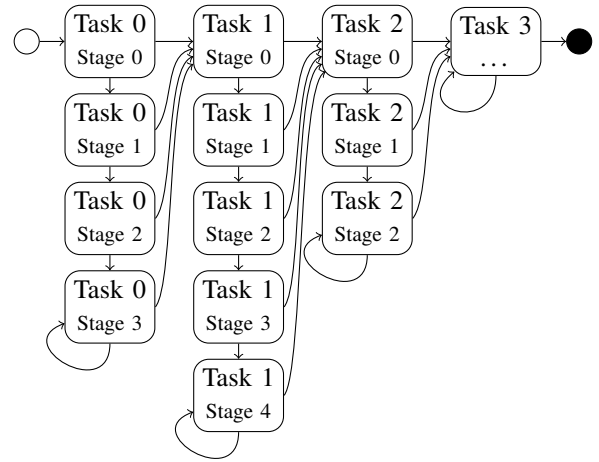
Task 0
Stage 0

Task 0
Stage 1

Task 0
Stage 2

Task 0
Stage 3

Task 1
Stage 0

Task 1
Stage 1

Task 1
Stage 2

Task 1
Stage 3

Task 1
Stage 4

Task 2
Stage 0

Task 2
Stage 1

Task 2
Stage 2

Task 3
...